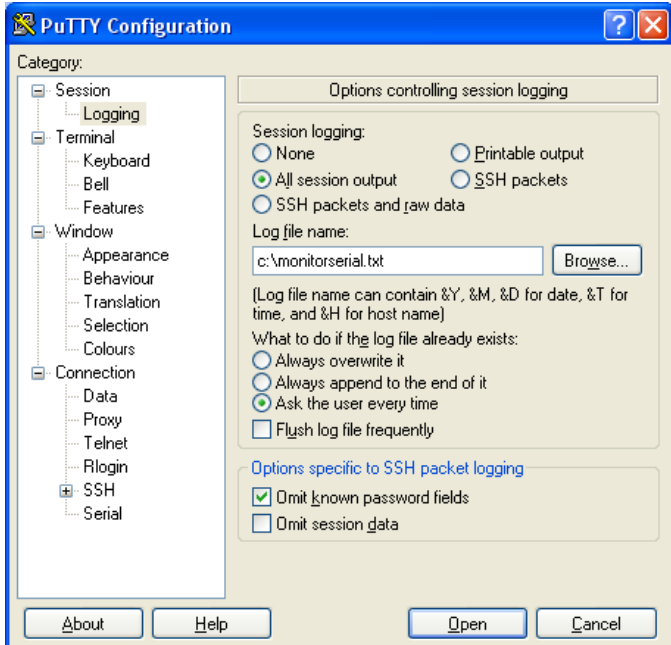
PuTTY Configuration

?

Category:

Session
Logging
Terminal
Keyboard
Bell
Features
Window
Appearance
Behaviour
Translation
Selection
Colours
Connection
Data
Proxy
Telnet
Rlogin
SSH
Serial

Options controlling session logging

Session logging:
None
Printable output
All session output
SSH packets
SSH packets and raw data

Log file name:
c:\monitorserial.txt
Browse...

(Log file name can contain &Y, &M, &D for date, &T for time, and &H for host name)

What to do if the log file already exists:
Always overwrite it
Always append to the end of it
Ask the user every time
Flush log file frequently

Options specific to SSH packet logging
Omit known password fields
Omit session data

About
Help
Open
Cancel